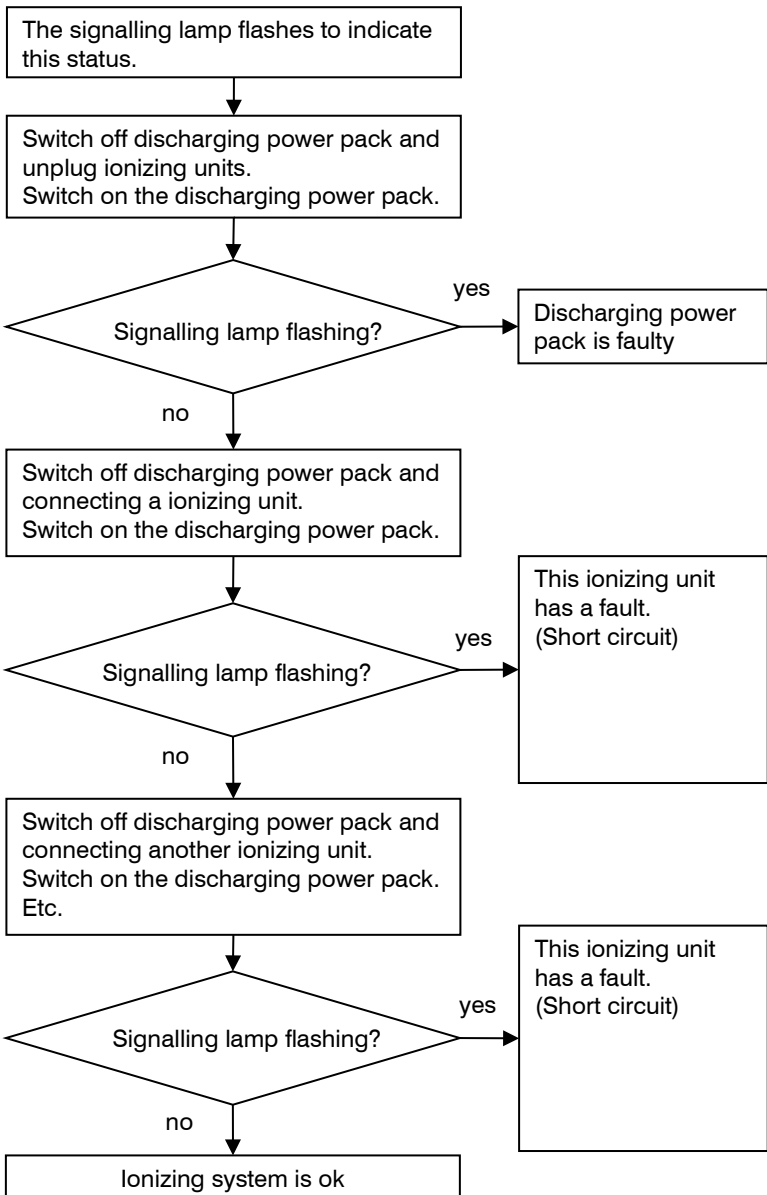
The signalling lamp flashes to indicate this status.

Switch off discharging power pack and unplug ionizing units.
Switch on the discharging power pack.

Signalling lamp flashing?

yes

Discharging power pack is faulty

no

Switch off discharging power pack and connecting a ionizing unit.
Switch on the discharging power pack.

Signalling lamp flashing?

yes

This ionizing unit has a fault.
(Short circuit)

no

Switch off discharging power pack and connecting another ionizing unit.
Switch on the discharging power pack.
Etc.

Signalling lamp flashing?

yes

This ionizing unit has a fault.
(Short circuit)

no

Ionizing system is ok